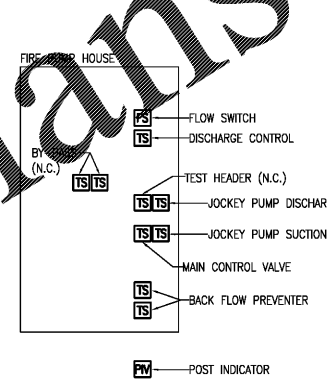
FIRE PUMP HOUSE

FS FLOW SWITCH

TS DISCHARGE CONTROL

BY-PASS (N.C.) TS TS

TEST HEADER (N.C.)

TS TS JOCKEY PUMP DISCHAR

TS TS JOCKEY PUMP SUCTION

MAIN CONTROL VALVE

TS TS BACK FLOW PREVENTER

PIV POST INDICATOR